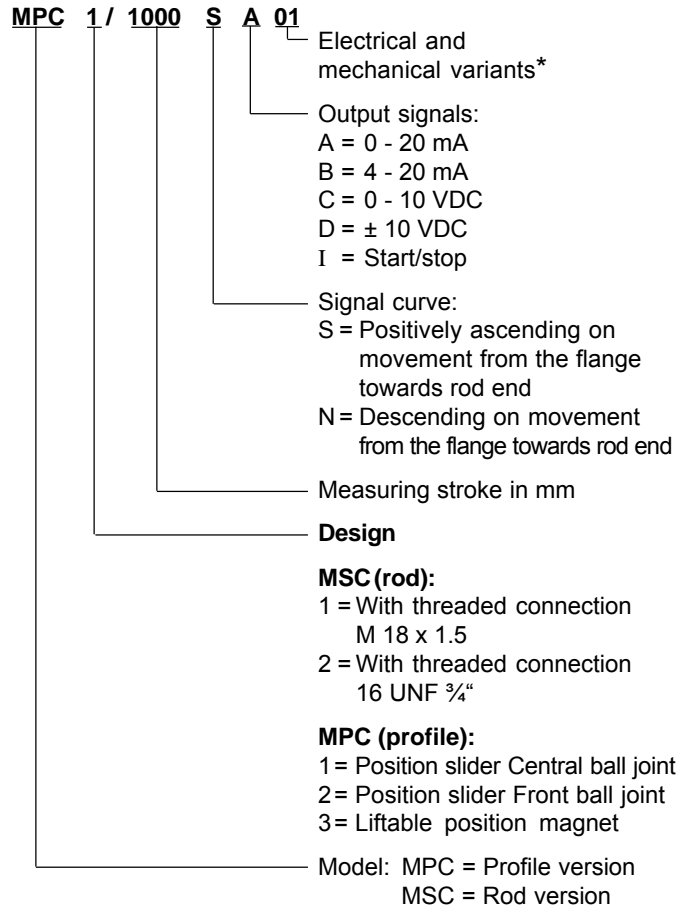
MPC 1 / 1000 S A 01

Electrical and mechanical variants*

Output signals:
A = 0 - 20 mA
B = 4 - 20 mA
C = 0 - 10 VDC
D = ± 10 VDC
I = Start/stop

Signal curve:
S = Positively ascending on movement from the flange towards rod end
N = Descending on movement from the flange towards rod end

Measuring stroke in mm

**Design**

**MSC (rod):**
1 = With threaded connection M 18 x 1.5
2 = With threaded connection 16 UNF ¾“

**MPC (profile):**
1 = Position slider Central ball joint
2 = Position slider Front ball joint
3 = Liftable position magnet

Model: MPC = Profile version
MSC = Rod version